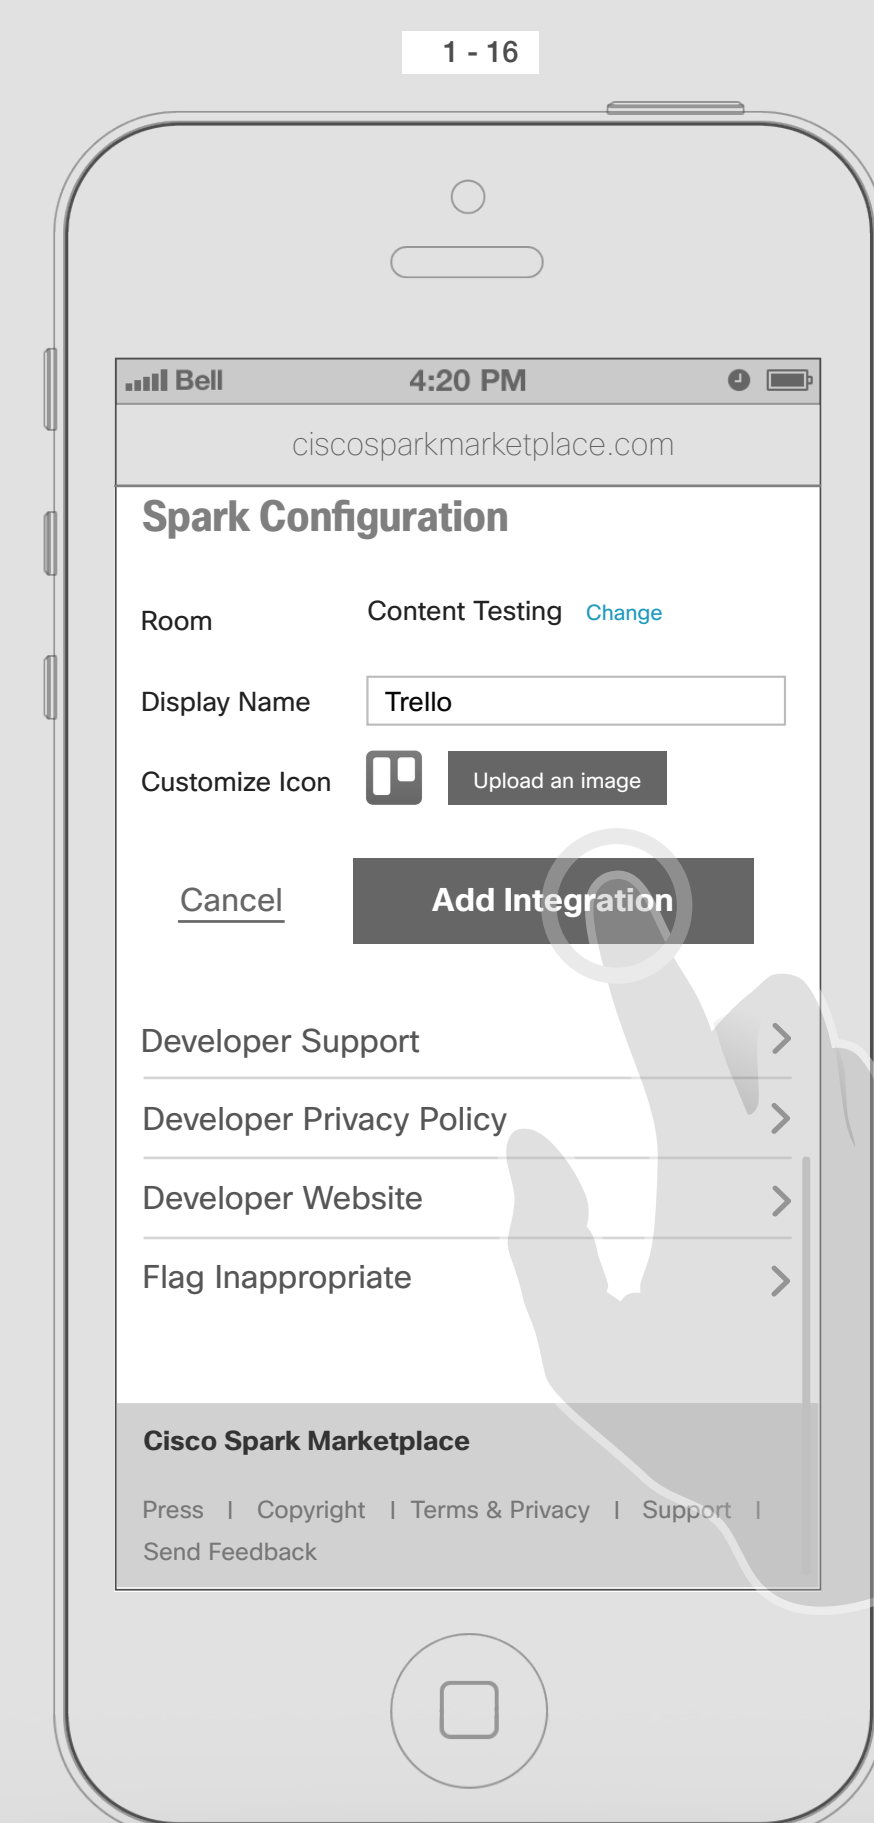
1 - 16

Bell 4:20 PM

ciscosparkmarketplace.com

Spark Configuration

Room Content Testing Change

Display Name Trello

Customize Icon Upload an image

Cancel Add Integration

Developer Support

Developer Privacy Policy

Developer Website

Flag Inappropriate

Cisco Spark Marketplace

Press | Copyright | Terms & Privacy | Support | Send Feedback